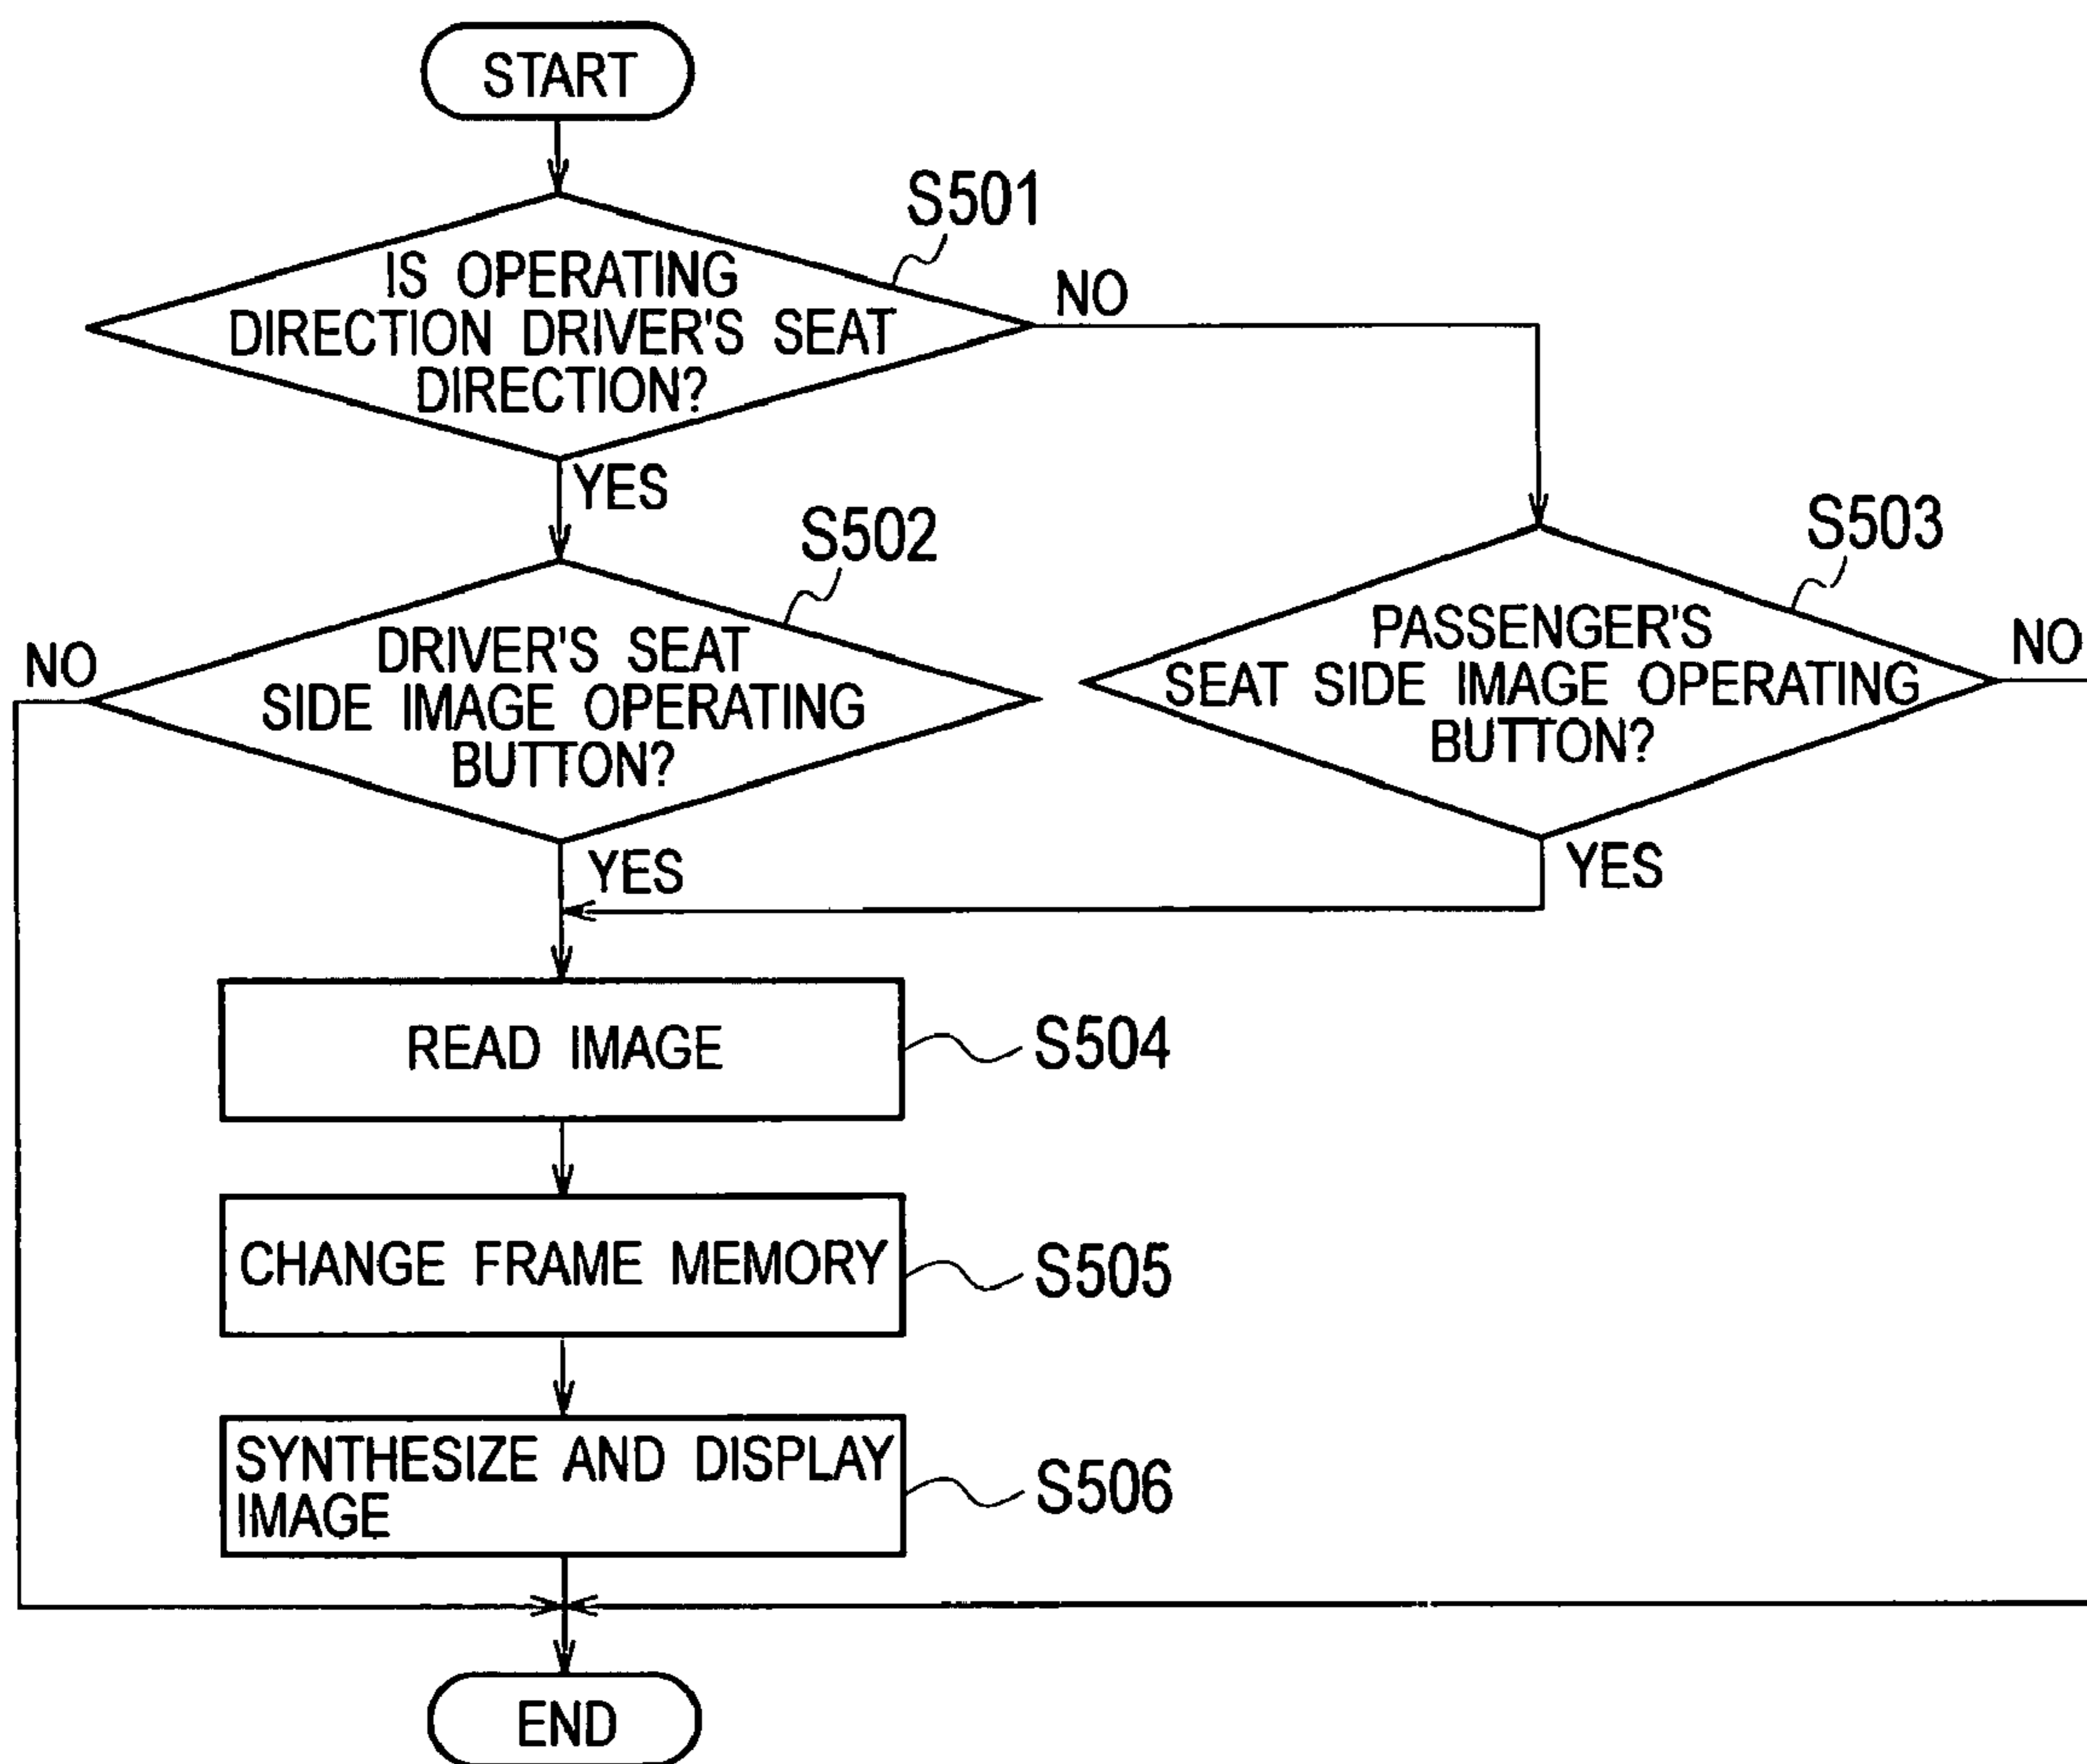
START

S501

IS OPERATING DIRECTION DRIVER'S SEAT DIRECTION?

NO

YES

S502

DRIVER'S SEAT SIDE IMAGE OPERATING BUTTON?

NO

S503

PASSENGER'S SEAT SIDE IMAGE OPERATING BUTTON?

NO

YES

YES

READ IMAGE

S504

CHANGE FRAME MEMORY

S505

SYNTHESIZE AND DISPLAY IMAGE

S506

END